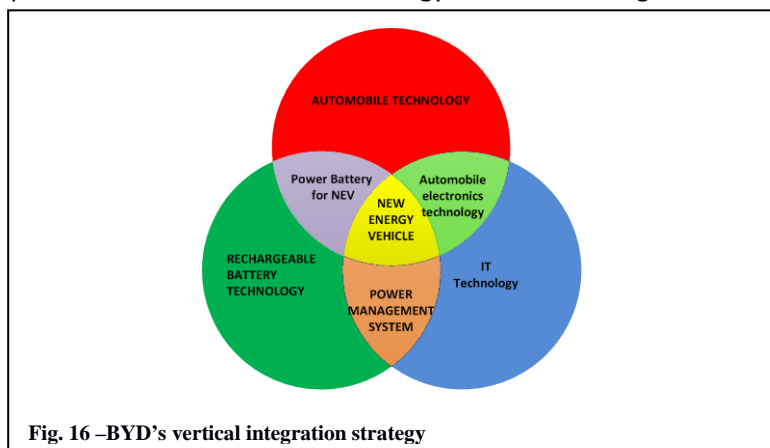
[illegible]

AUTOMOBILE TECHNOLOGY

Power Battery for NEV

Automobile electronics technology

NEW ENERGY VEHICLE

RECHARGEABLE BATTERY TECHNOLOGY

IT Technology

POWER MANAGEMENT SYSTEM

Fig. 16 –BYD's vertical integration strategy